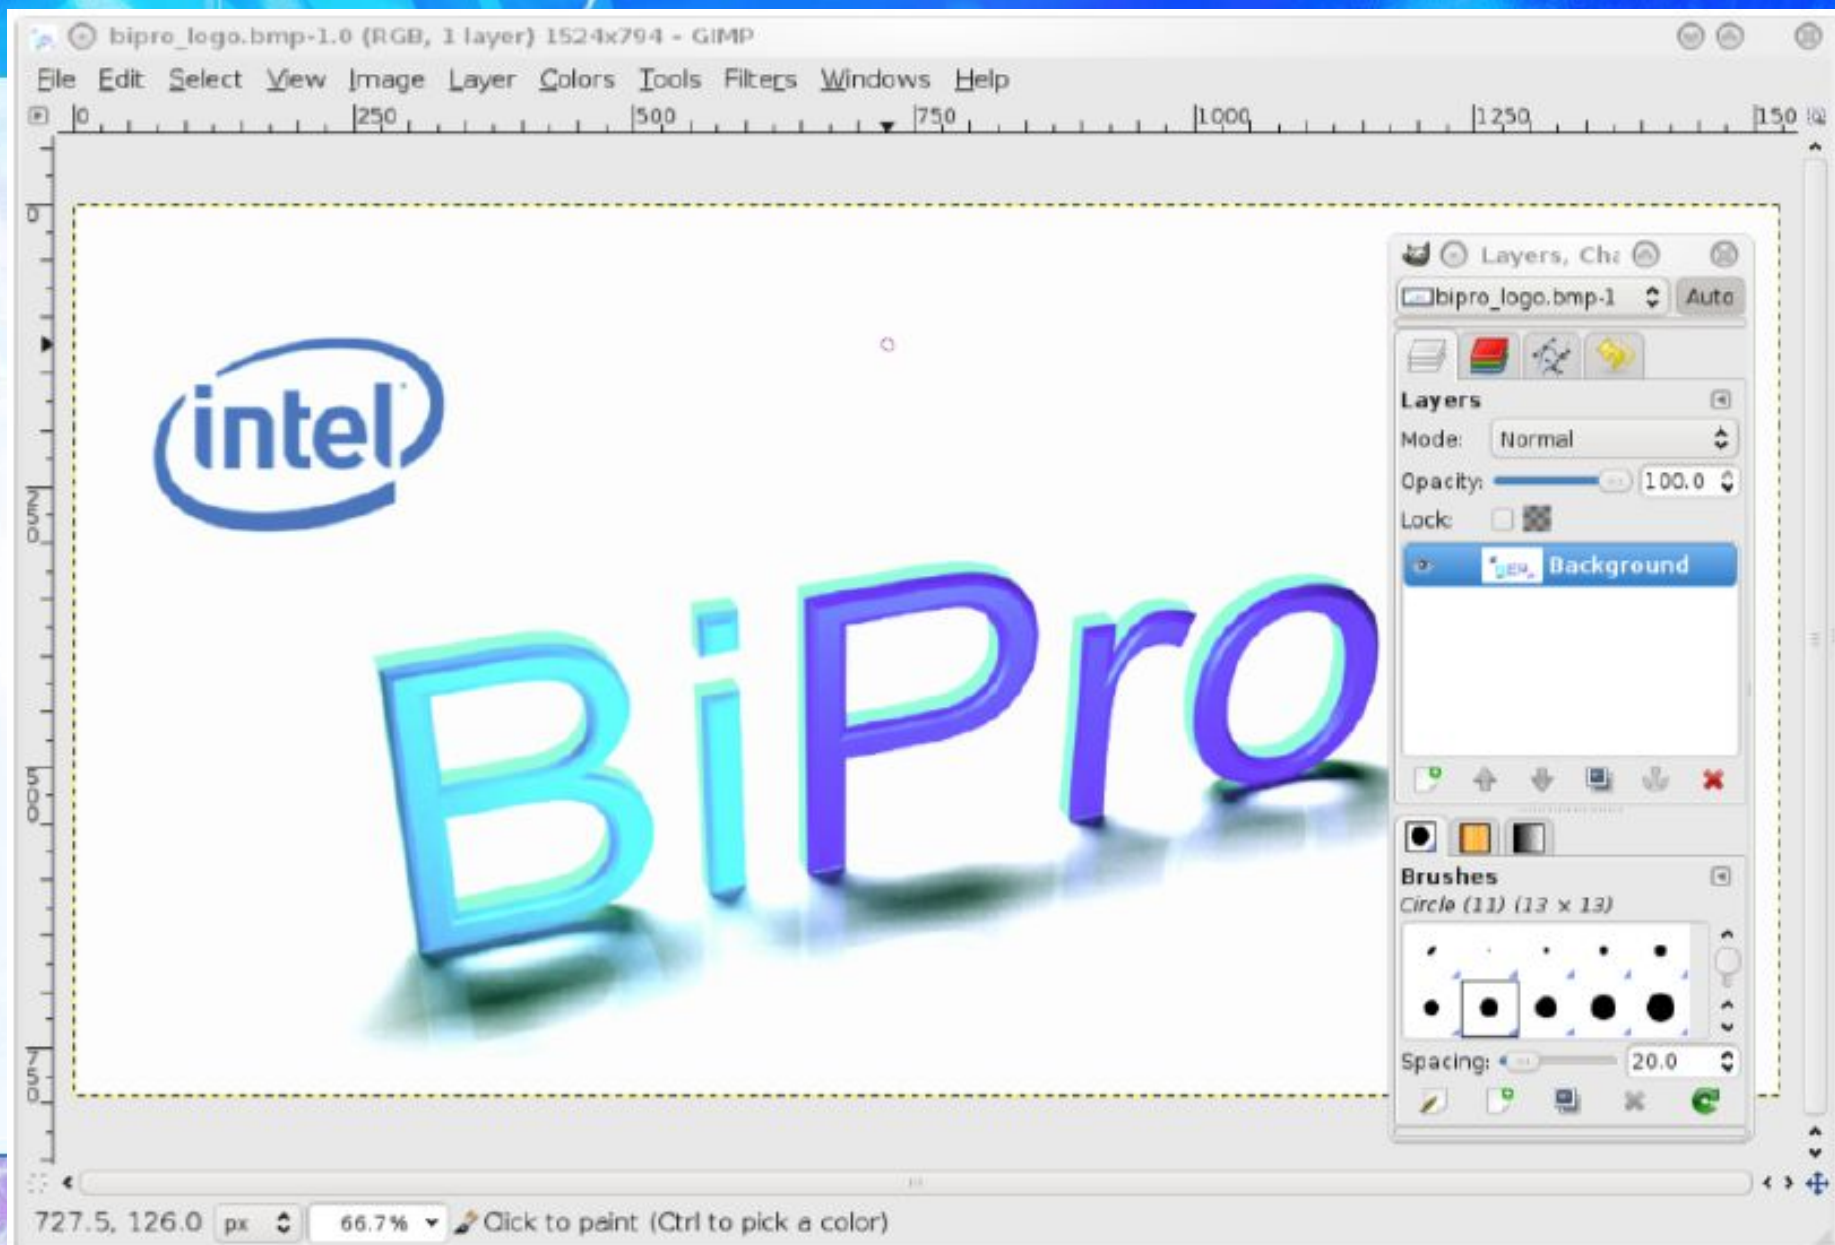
bipro_logo.bmp-1.0 (RGB, 1 layer) 1524x794 - GIMP

File Edit Select View Image Layer Colors Tools Filters Windows Help

0 250 500 750 1000 1250 150

0 250 500 750

intel

BiPro

Layers, Cha

bipro_logo.bmp-1

Auto

Layers

Mode: Normal

Opacity: 100.0

Lock:

Background

Brushes

Circle (11) (13 × 13)

Spacing: 20.0

727.5, 126.0 px 66.7% Click to paint (Ctrl to pick a color)